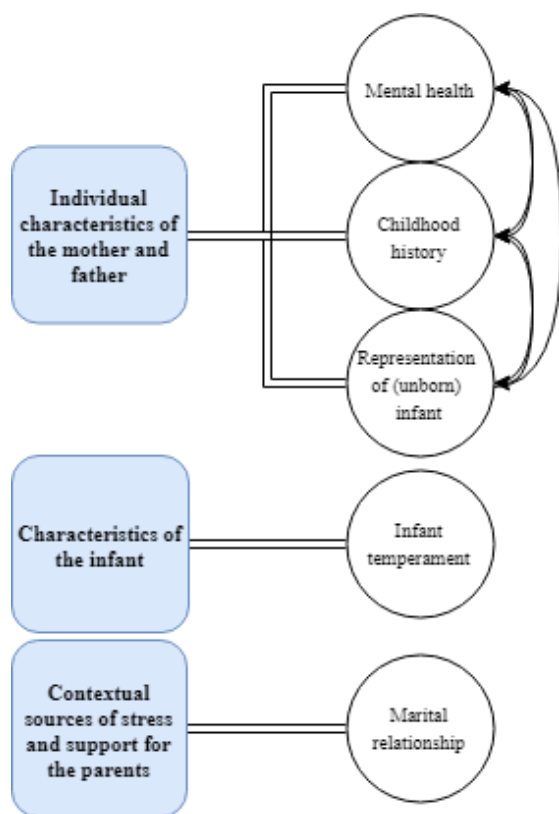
Individual characteristics of the mother and father

Mental health

Childhood history

Representation of (unborn) infant

Characteristics of the infant

Infant temperament

Contextual sources of stress and support for the parents

Marital relationship